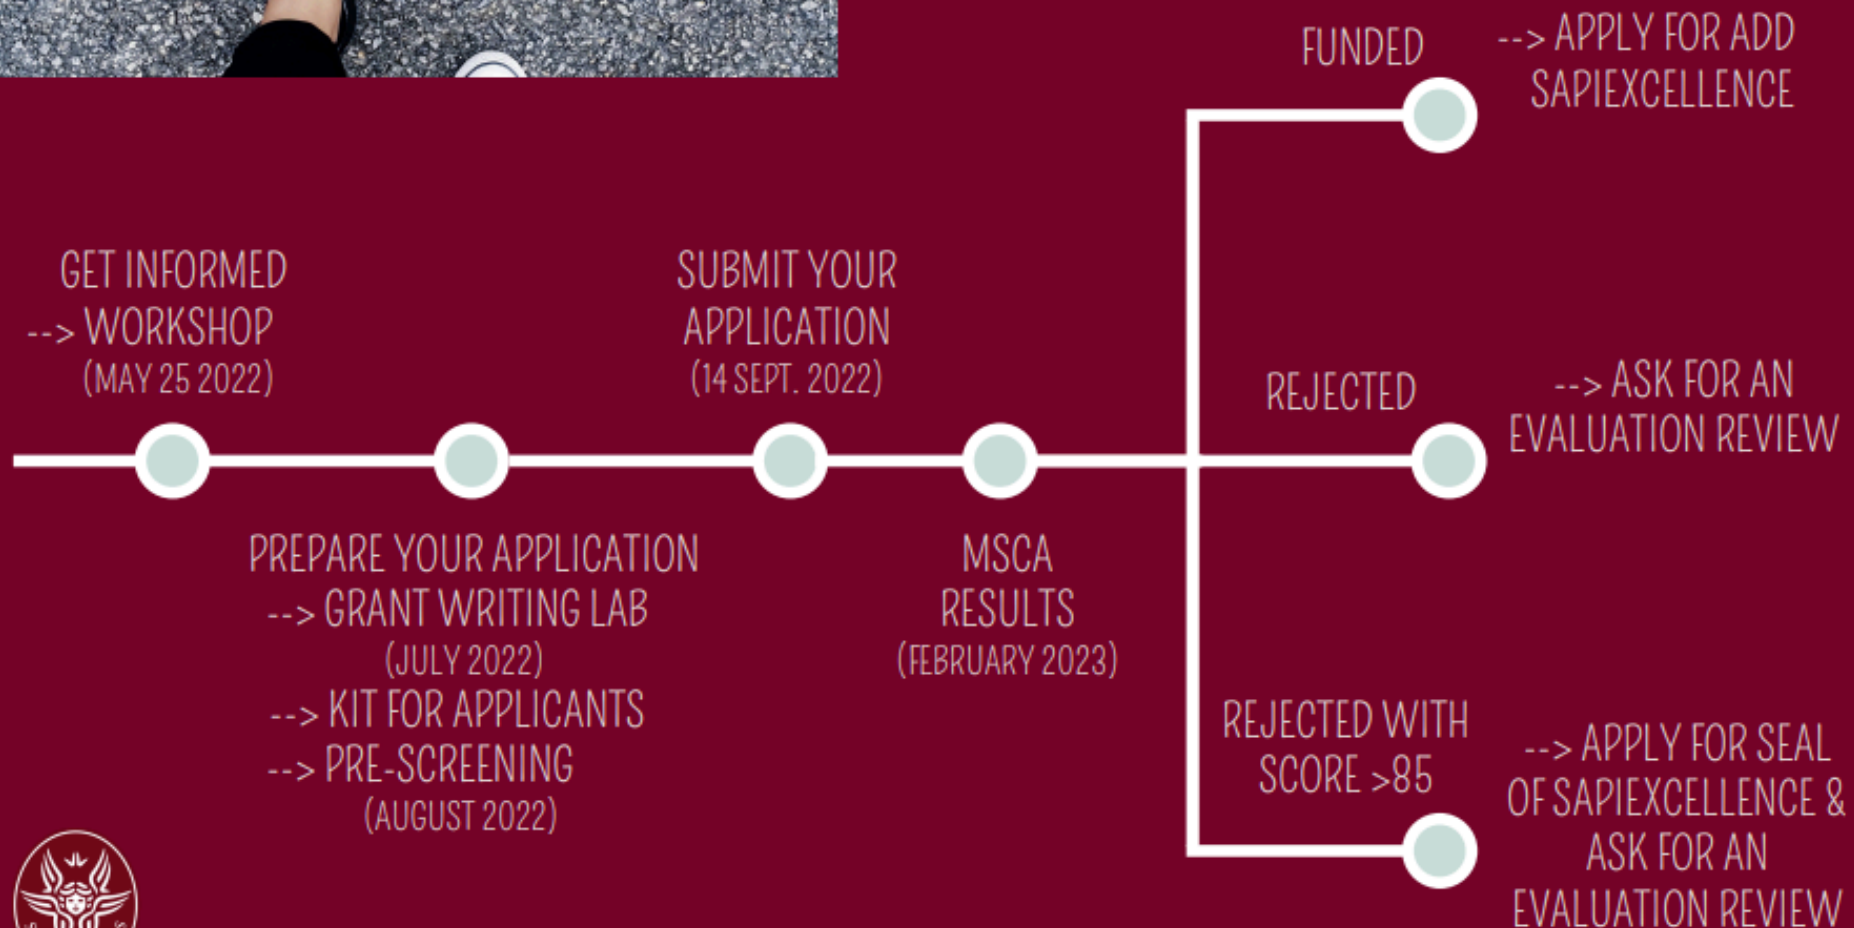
FUNDED

--> APPLY FOR ADD SAPIEXCELLENCE

GET INFORMED --> WORKSHOP (MAY 25 2022)

SUBMIT YOUR APPLICATION (14 SEPT. 2022)

REJECTED

--> ASK FOR AN EVALUATION REVIEW

PREPARE YOUR APPLICATION --> GRANT WRITING LAB (JULY 2022) --> KIT FOR APPLICANTS --> PRE-SCREENING (AUGUST 2022)

MSCA RESULTS (FEBRUARY 2023)

REJECTED WITH SCORE >85

--> APPLY FOR SEAL OF SAPIEXCELLENCE & ASK FOR AN EVALUATION REVIEW